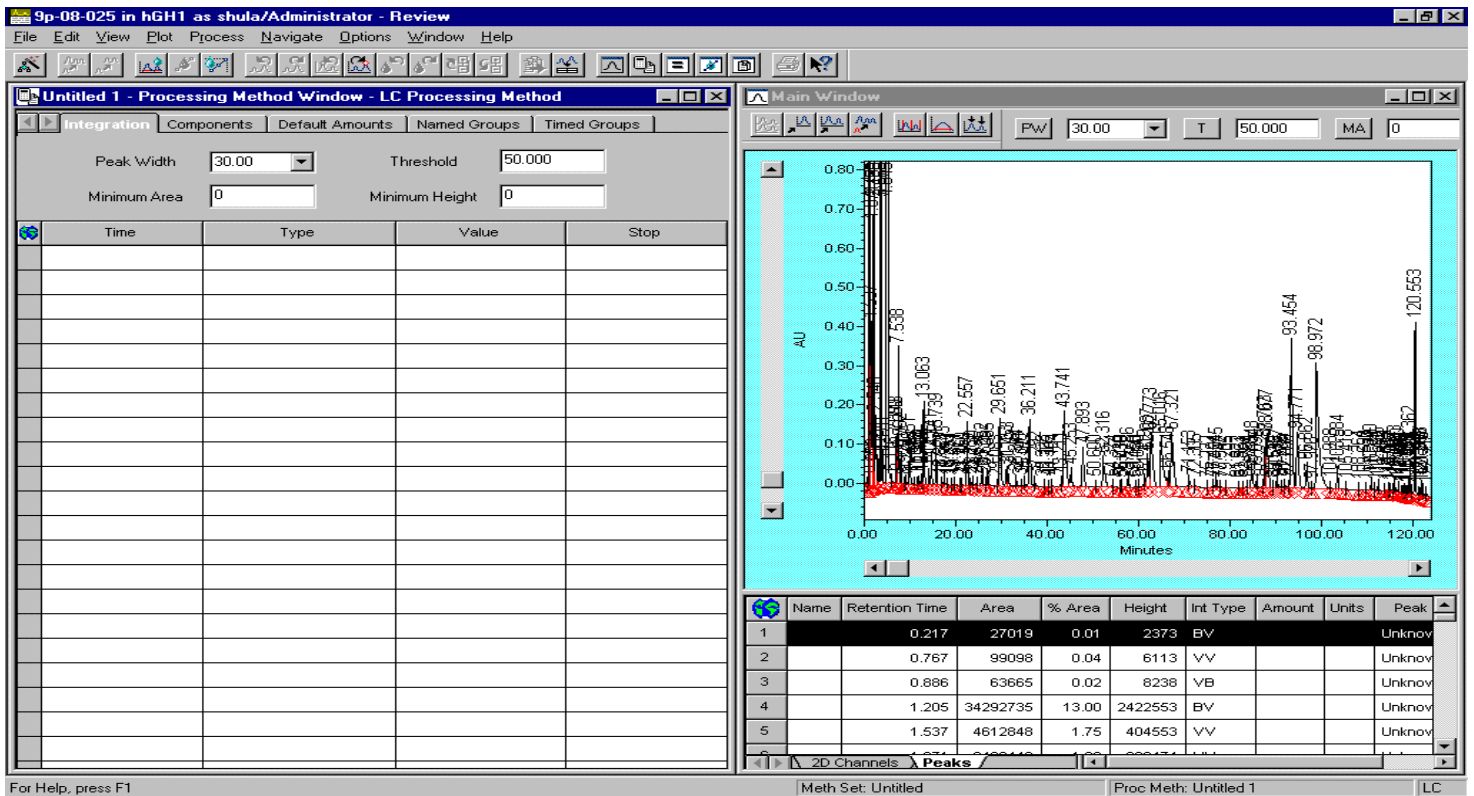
9p-08-025 in hGH1 as shula/Administrator - Review

File Edit View Plot Process Navigate Options Window Help

Untitled 1 - Processing Method Window - LC Processing Method

Integration | Components | Default Amounts | Named Groups | Timed Groups

Peak Width 30.00 Threshold 50.000

Minimum Area 0 Minimum Height 0

| | Time | Type | Value | Stop |
|---|---|---|---|---|

Main Window

PW 30.00 T 50.000 MA 0

AU

0.80
0.70
0.60
0.50
0.40
0.30
0.20
0.10
0.00

7.538
13.063
22.557
29.651
36.211
43.741
47.893
93.454
98.972
120.553

0.00 20.00 40.00 60.00 80.00 100.00 120.00
Minutes

| | Name | Retention Time | Area | % Area | Height | Int Type | Amount | Units | Peak |
|---|---|---|---|---|---|---|---|---|---|
| 1 | | 0.217 | 27019 | 0.01 | 2373 | BV | | | Unknov |
| 2 | | 0.767 | 99098 | 0.04 | 6113 | VV | | | Unknov |
| 3 | | 0.886 | 63665 | 0.02 | 8238 | VB | | | Unknov |
| 4 | | 1.205 | 34292735 | 13.00 | 2422553 | BV | | | Unknov |
| 5 | | 1.537 | 4612848 | 1.75 | 404553 | VV | | | Unknov |
| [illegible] | | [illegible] | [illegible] | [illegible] | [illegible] | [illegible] | | | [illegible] |

2D Channels | Peaks

For Help, press F1 | Meth Set: Untitled | Proc Meth: Untitled 1 | LC